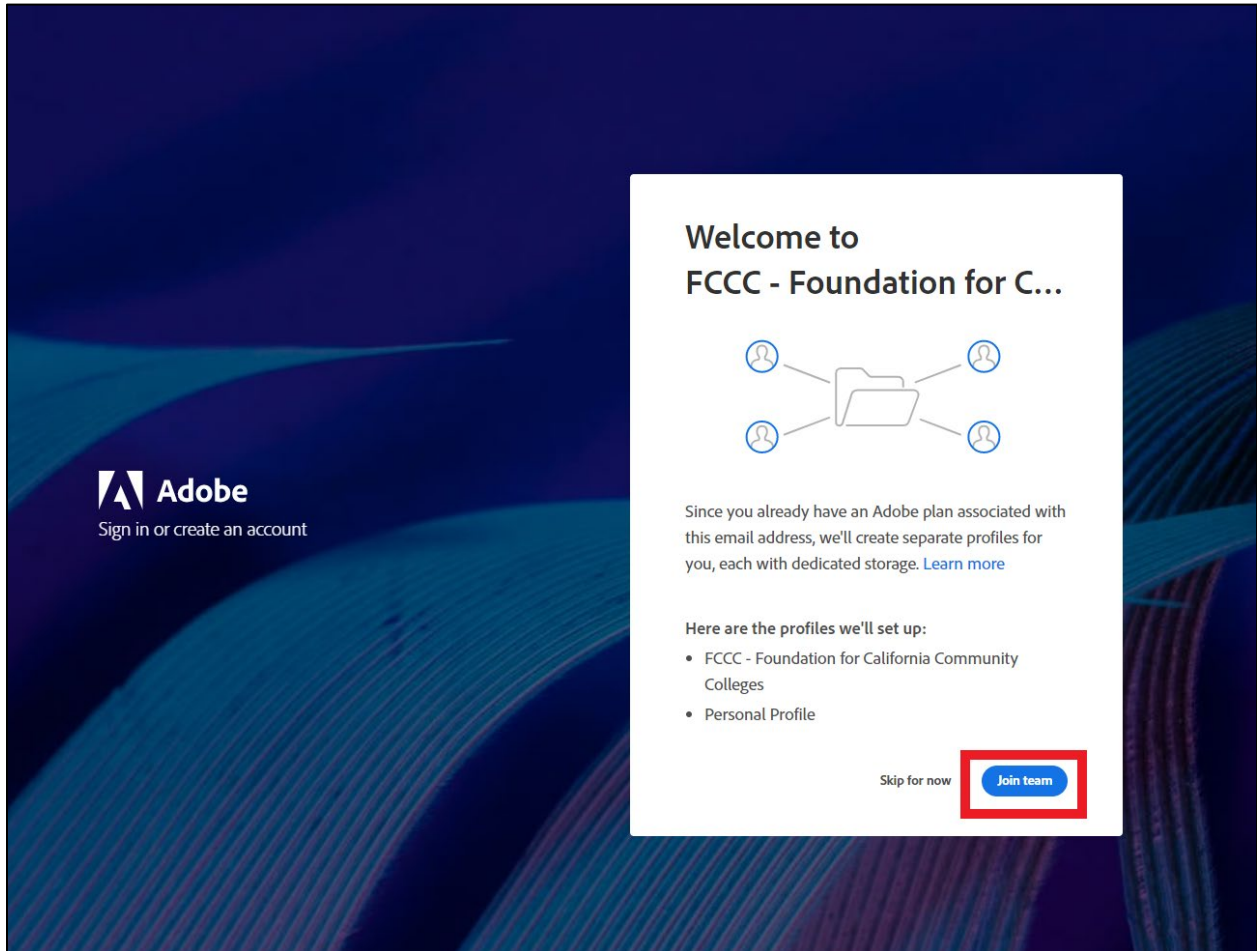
Adobe
Sign in or create an account

Welcome to
FCCC - Foundation for C...

Since you already have an Adobe plan associated with this email address, we'll create separate profiles for you, each with dedicated storage. Learn more

Here are the profiles we'll set up:
- FCCC - Foundation for California Community Colleges
- Personal Profile

Skip for now
Join team